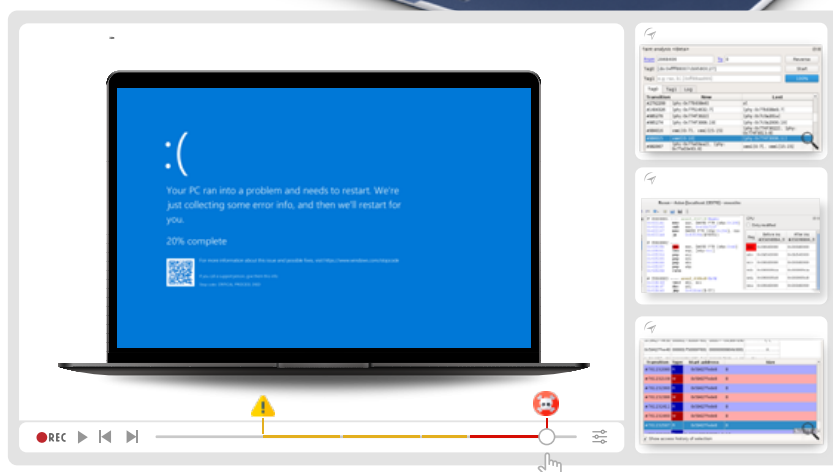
-

:(

Your PC ran into a problem and needs to restart. We're just collecting some error info, and then we'll restart for you.

20% complete

For more information about this issue and possible fixes, visit https://www.windows.com/stopcode

If you call a support person, give them this info:
Stop code: CRITICAL PROCESS DIED

REC